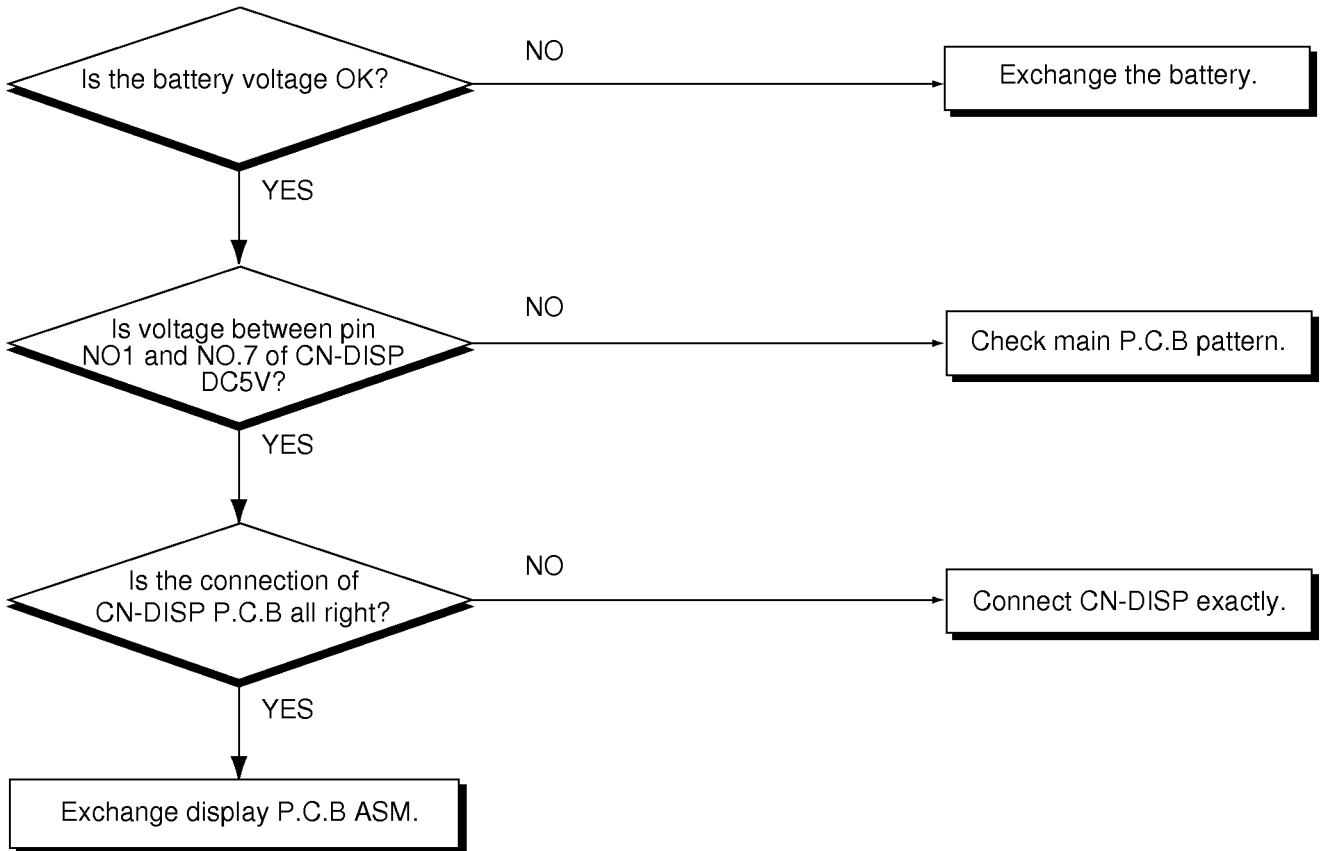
Is the battery voltage OK?

NO

Exchange the battery.

YES

Is voltage between pin NO1 and NO.7 of CN-DISP DC5V?

NO

Check main P.C.B pattern.

YES

Is the connection of CN-DISP P.C.B all right?

NO

Connect CN-DISP exactly.

YES

Exchange display P.C.B ASM.